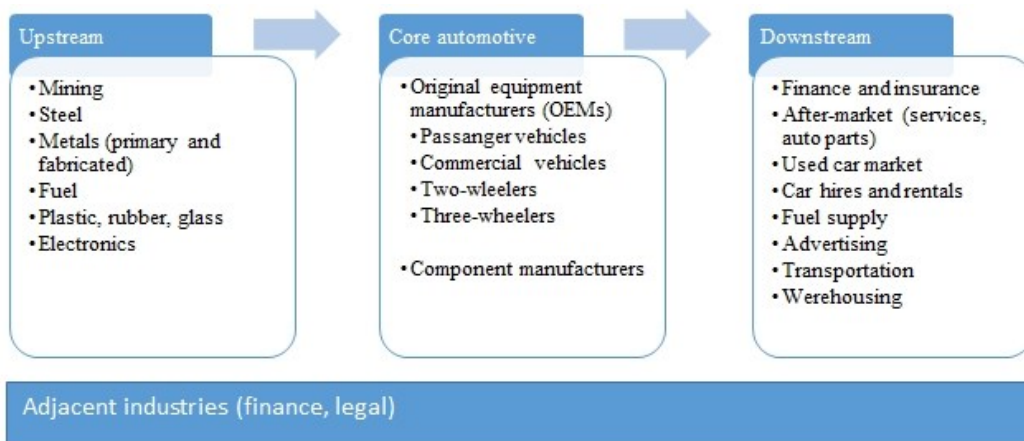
Upstream

• Mining
• Steel
• Metals (primary and fabricated)
• Fuel
• Plastic, rubber, glass
• Electronics

Core automotive

• Original equipment manufacturers (OEMs)
• Passanger vehicles
• Commercial vehicles
• Two-wleelers
• Three-wheelers

• Component manufacturers

Downstream

• Finance and insurance
• After-market (services, auto parts)
• Used car market
• Car hires and rentals
• Fuel supply
• Advertising
• Transportation
• Werehousing

Adjacent industries (finance, legal)